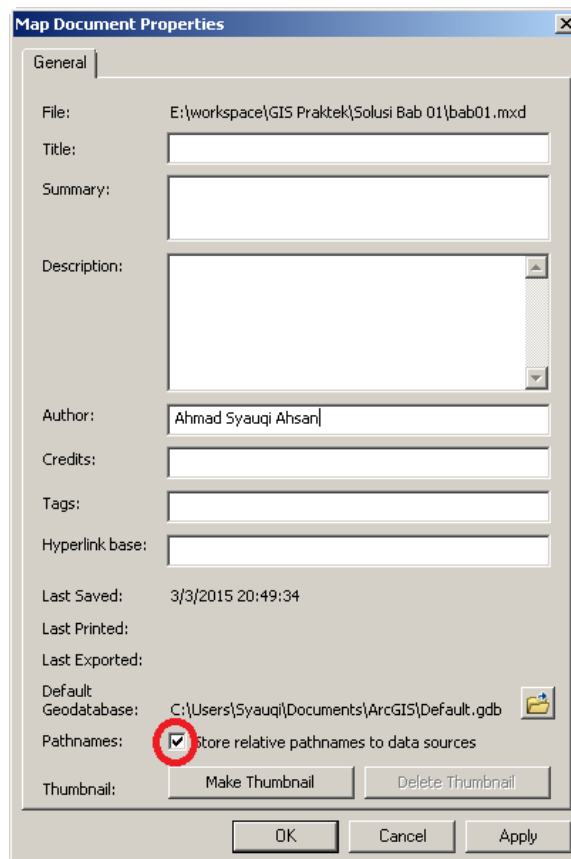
Map Document Properties

General

File: E:\workspace\GIS Praktek\Solusi Bab 01\bab01.mxd

Title:

Summary:

Description:

Author: Ahmad Syauqi Ahsan

Credits:

Tags:

Hyperlink base:

Last Saved: 3/3/2015 20:49:34

Last Printed:

Last Exported:

Default Geodatabase: C:\Users\Syauqi\Documents\ArcGIS\Default.gdb

Pathnames: Store relative pathnames to data sources

Thumbnail: Make Thumbnail Delete Thumbnail

OK Cancel Apply